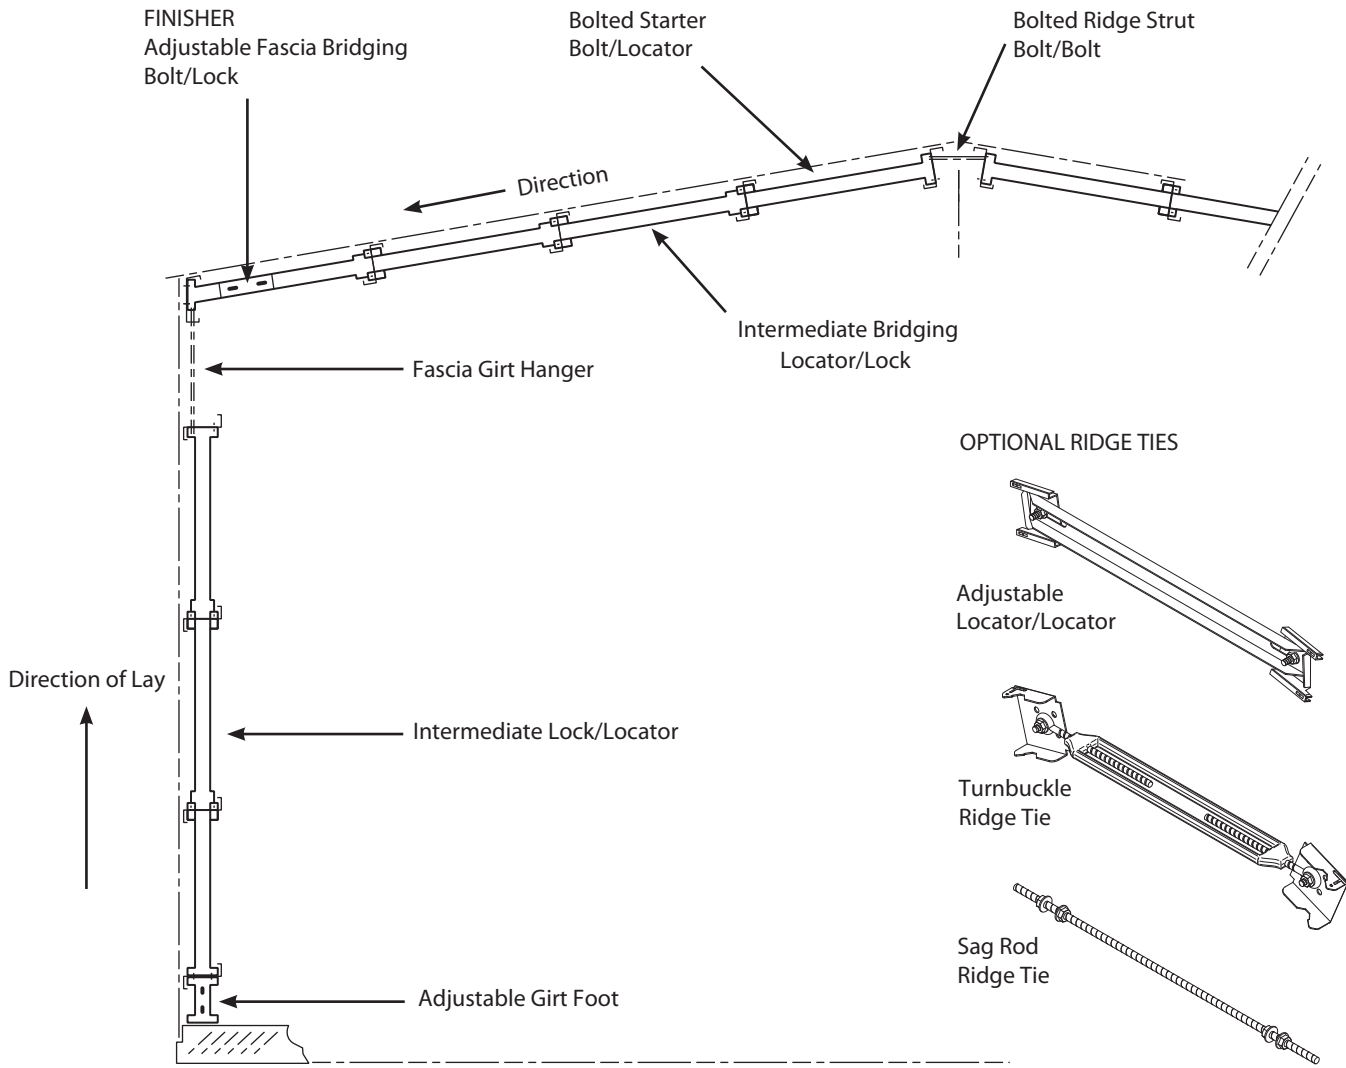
FINISHER
Adjustable Fascia Bridging
Bolt/Lock

Bolted Starter
Bolt/Locator

Bolted Ridge Strut
Bolt/Bolt

Direction

Intermediate Bridging
Locator/Lock

Fascia Girt Hanger

OPTIONAL RIDGE TIES

Adjustable
Locator/Locator

Direction of Lay

Intermediate Lock/Locator

Turnbuckle
Ridge Tie

Sag Rod
Ridge Tie

Adjustable Girt Foot